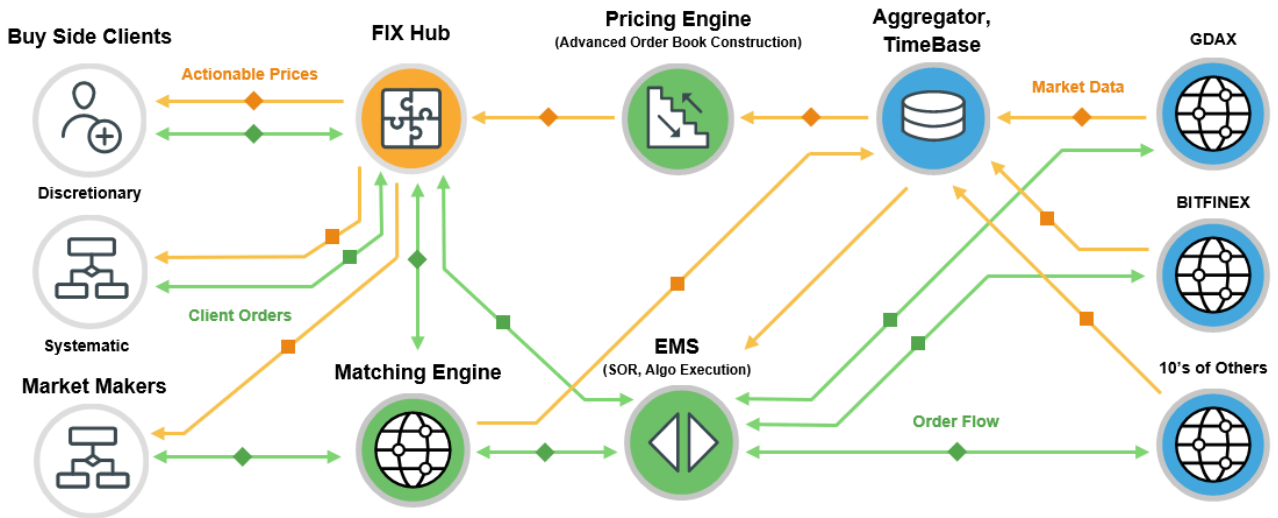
Buy Side Clients

FIX Hub

Pricing Engine
(Advanced Order Book Construction)

Aggregator, TimeBase

GDAX

Actionable Prices

Market Data

Discretionary

BITFINEX

Systematic

Client Orders

Market Makers

Matching Engine

EMS
(SOR, Algo Execution)

10's of Others

Order Flow